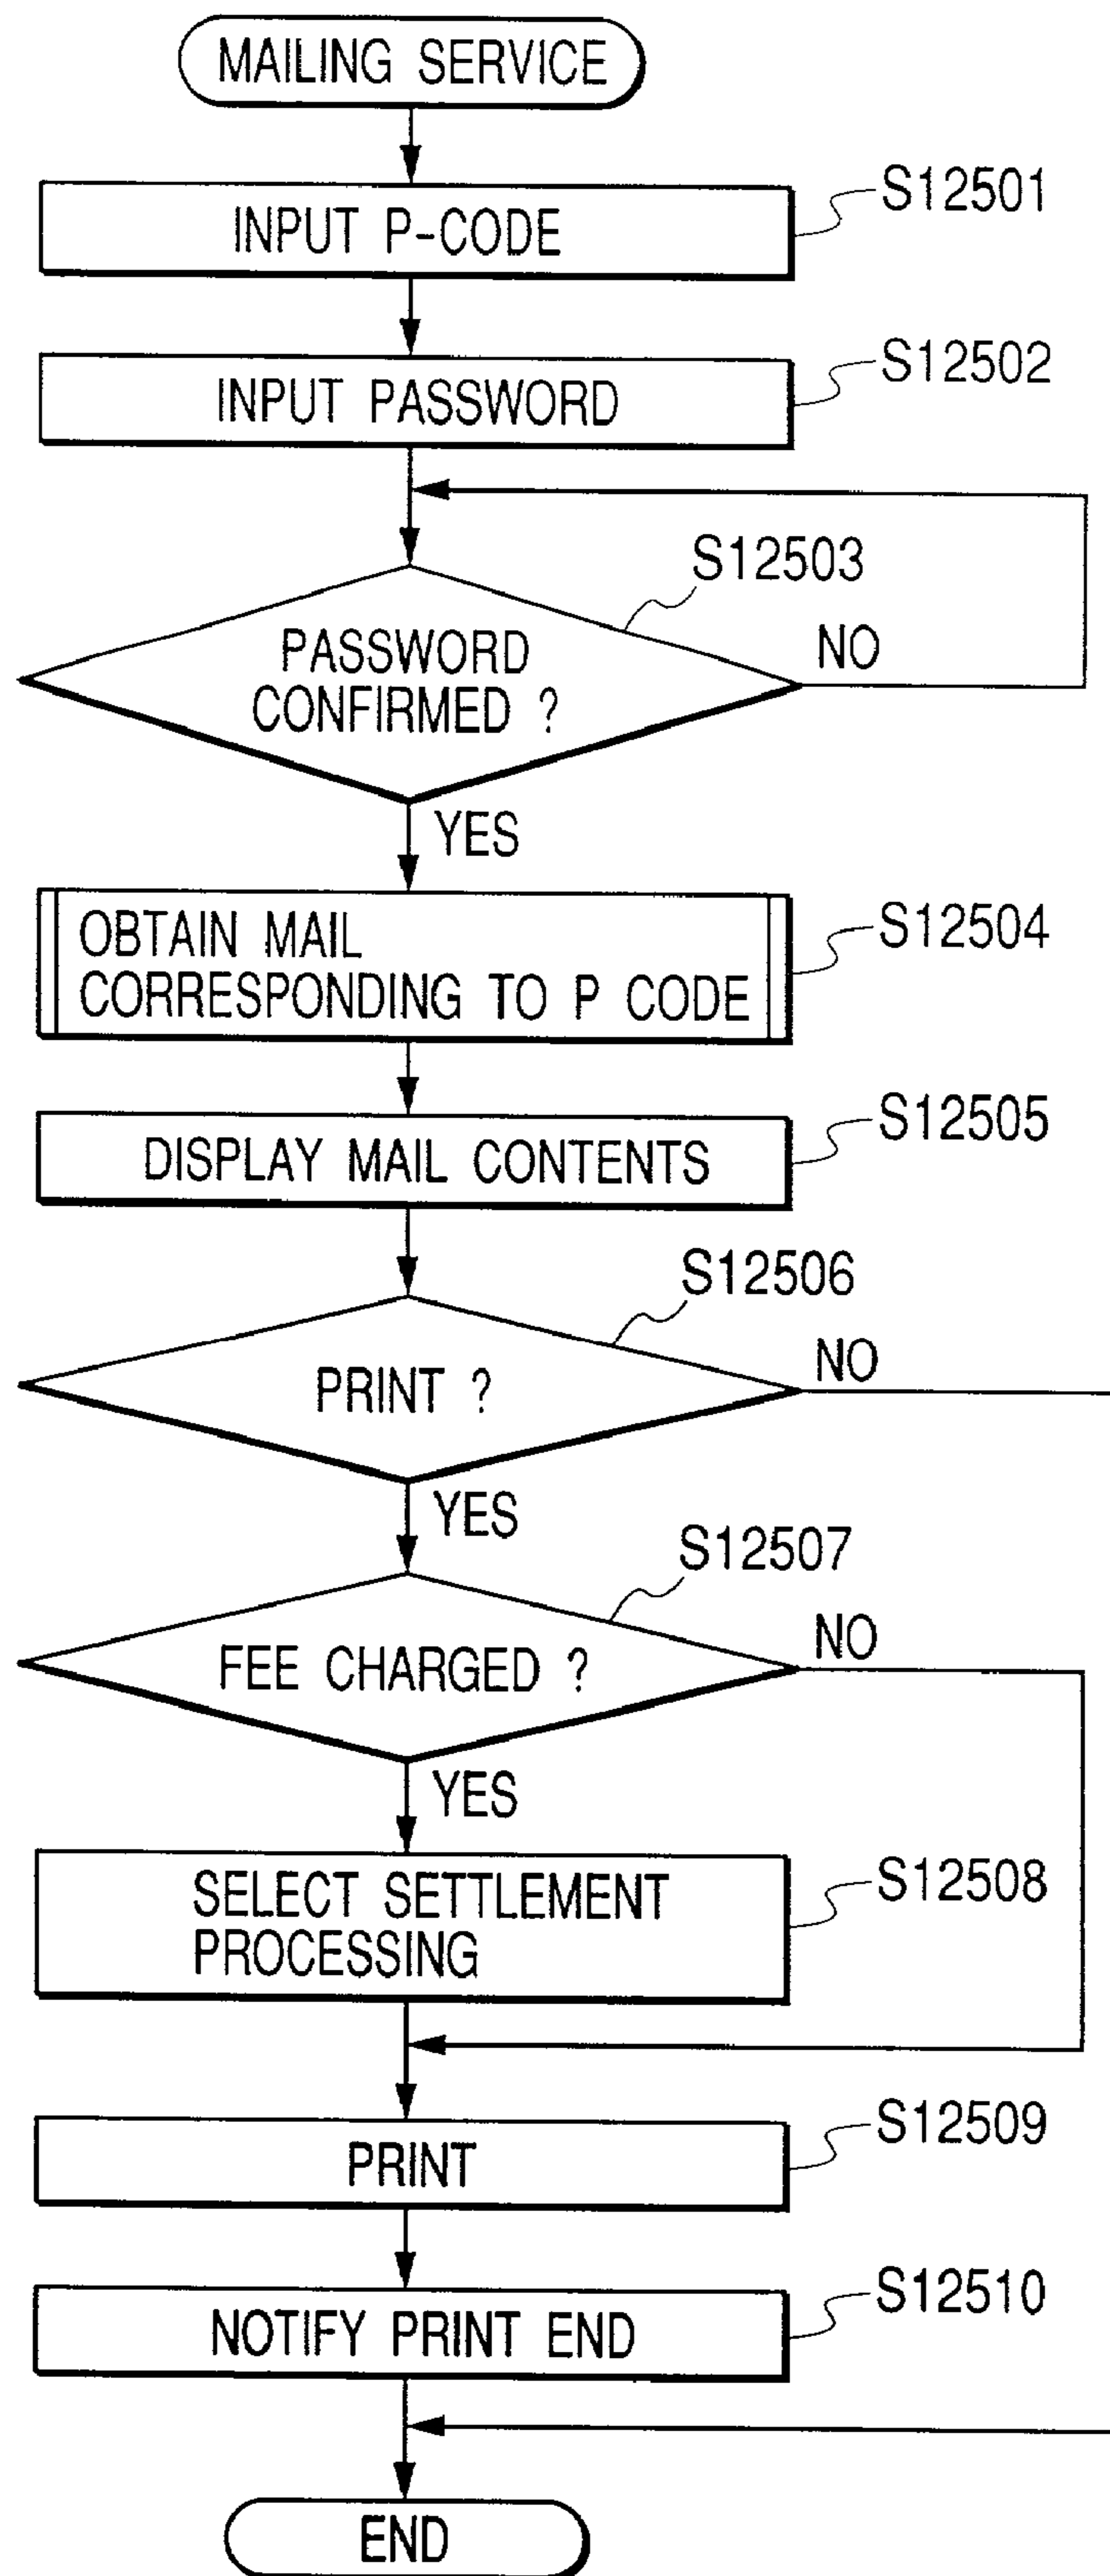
MAILING SERVICE

INPUT P-CODE
S12501

INPUT PASSWORD
S12502

S12503
PASSWORD CONFIRMED ?
NO
YES

OBTAIN MAIL CORRESPONDING TO P CODE
S12504

DISPLAY MAIL CONTENTS
S12505

S12506
PRINT ?
NO
YES

S12507
FEE CHARGED ?
NO
YES

SELECT SETTLEMENT PROCESSING
S12508

PRINT
S12509

NOTIFY PRINT END
S12510

END